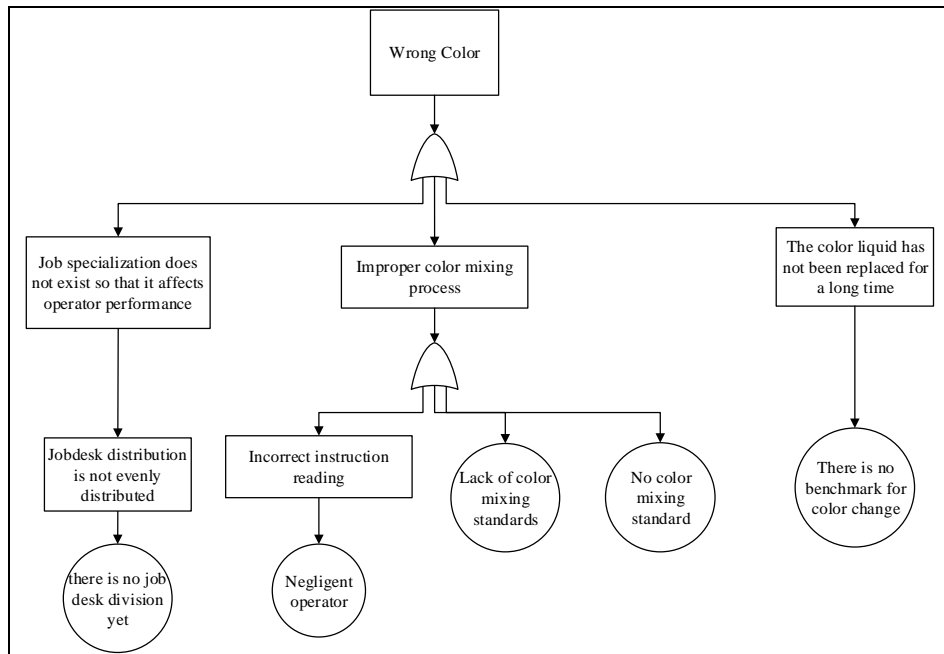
Wrong Color

Job specialization does not exist so that it affects operator performance

Improper color mixing process

The color liquid has not been replaced for a long time

Jobdesk distribution is not evenly distributed

Incorrect instruction reading

Lack of color mixing standards

No color mixing standard

There is no benchmark for color change

there is no job desk division yet

Negligent operator